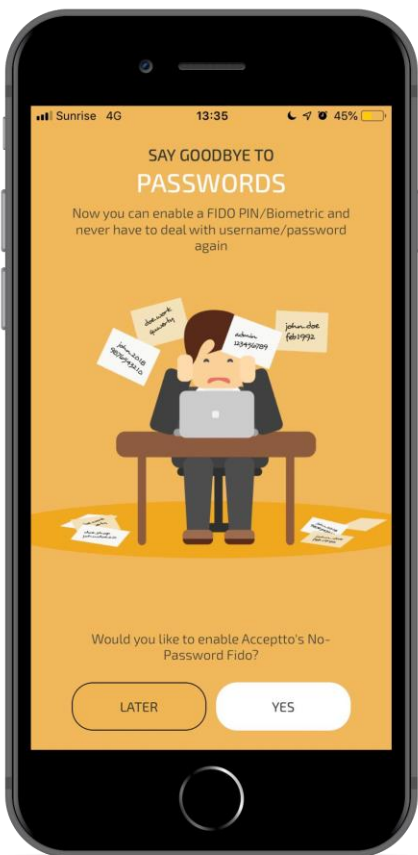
Sunrise 4G 13:35 45%

SAY GOODBYE TO
PASSWORDS

Now you can enable a FIDO PIN/Biometric and never have to deal with username/password again

doe.work
qwerty

john.2018
9876543210

admin
123456789

john.doe
feb1992

Would you like to enable Acceptto's No-Password Fido?

LATER

YES